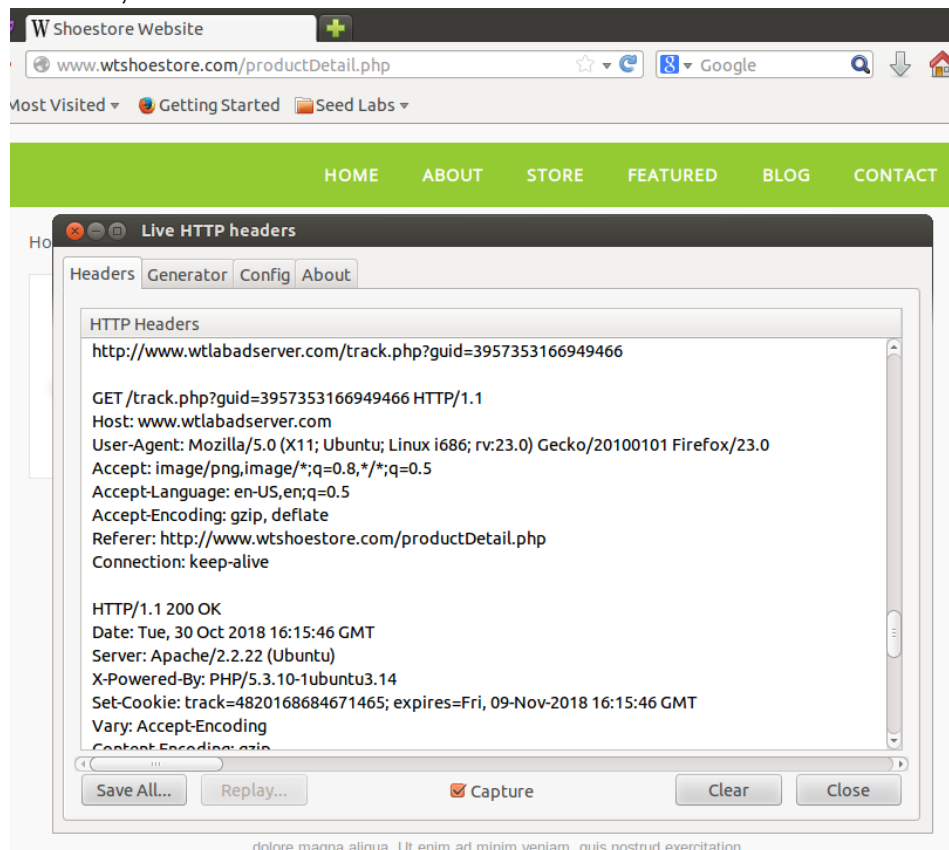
W Shoestore Website

www.wtshoestore.com/productDetail.php

Google

Most Visited Getting Started Seed Labs

HOME ABOUT STORE FEATURED BLOG CONTACT

Ho

Live HTTP headers

Headers Generator Config About

HTTP Headers

http://www.wtlabadserver.com/track.php?guid=3957353166949466

GET /track.php?guid=3957353166949466 HTTP/1.1
Host: www.wtlabadserver.com
User-Agent: Mozilla/5.0 (X11; Ubuntu; Linux i686; rv:23.0) Gecko/20100101 Firefox/23.0
Accept: image/png,image/*;q=0.8,*/*;q=0.5
Accept-Language: en-US,en;q=0.5
Accept-Encoding: gzip, deflate
Referer: http://www.wtshoestore.com/productDetail.php
Connection: keep-alive

HTTP/1.1 200 OK
Date: Tue, 30 Oct 2018 16:15:46 GMT
Server: Apache/2.2.22 (Ubuntu)
X-Powered-By: PHP/5.3.10-1ubuntu3.14
Set-Cookie: track=4820168684671465; expires=Fri, 09-Nov-2018 16:15:46 GMT
Vary: Accept-Encoding
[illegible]

Save All... Replay... Capture Clear Close

dolore magna aliqua. Ut enim ad minim veniam, quis nostrud exercitation